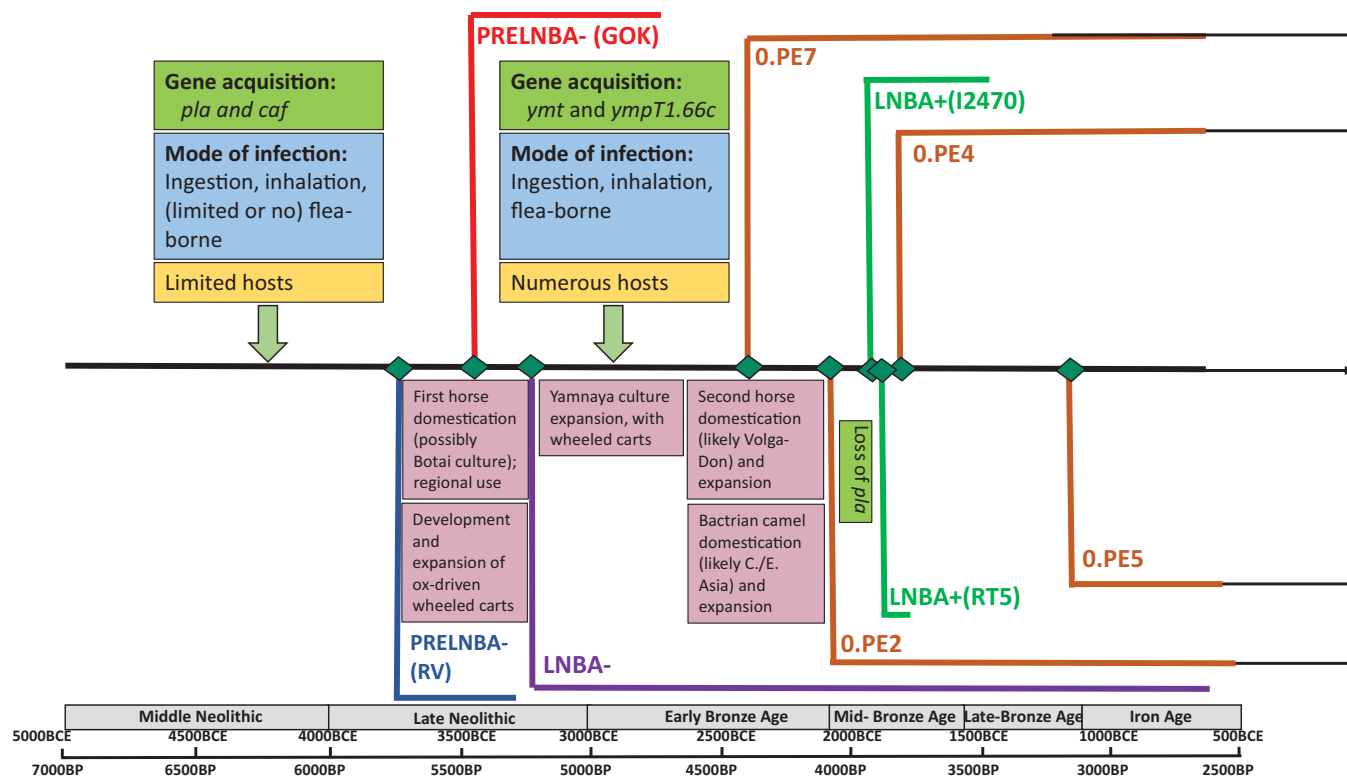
PRELNBA- (GOK)

0.PE7

LNBA+(I2470)

0.PE4

Gene acquisition:
*pla and caf*

Mode of infection:
Ingestion, inhalation, (limited or no) flea-borne

Limited hosts

Gene acquisition:
*ymt* and *ympT1.66c*

Mode of infection:
Ingestion, inhalation, flea-borne

Numerous hosts

First horse domestication (possibly Botai culture); regional use

Development and expansion of ox-driven wheeled carts

Yamnaya culture expansion, with wheeled carts

Second horse domestication (likely Volga-Don) and expansion

Bactrian camel domestication (likely C./E. Asia) and expansion

Loss of *pla*

0.PE5

LNBA+(RT5)

0.PE2

PRELNBA-(RV)

LNBA-

| Middle Neolithic | Late Neolithic | Early Bronze Age | Mid- Bronze Age | Late-Bronze Age | Iron Age |
|---|---|---|---|---|---|

5000BCE 4500BCE 4000BCE 3500BCE 3000BCE 2500BCE 2000BCE 1500BCE 1000BCE 500BCE

7000BP 6500BP 6000BP 5500BP 5000BP 4500BP 4000BP 3500BP 3000BP 2500BP